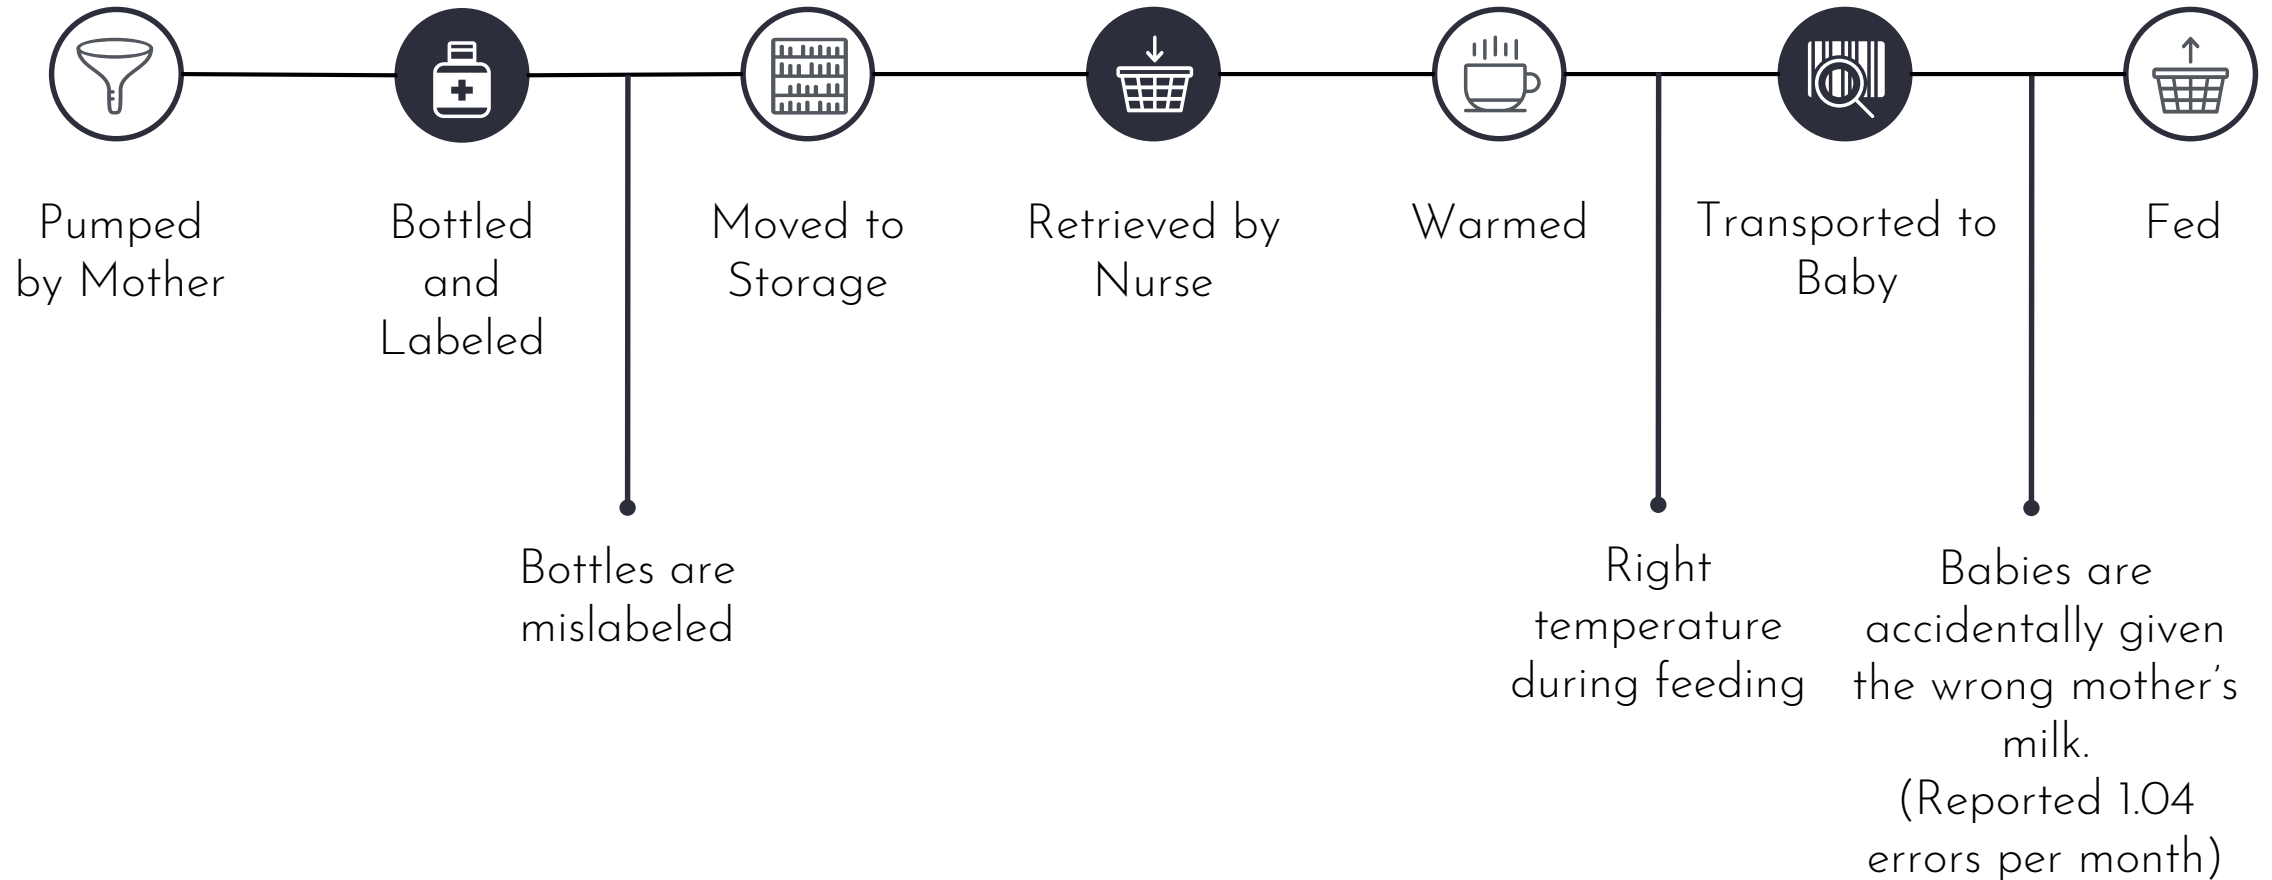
Pumped by Mother

Bottled and Labeled

Moved to Storage

Retrieved by Nurse

Warmed

Transported to Baby

Fed

Bottles are mislabeled

Right temperature during feeding

Babies are accidentally given the wrong mother's milk. (Reported 1.04 errors per month)